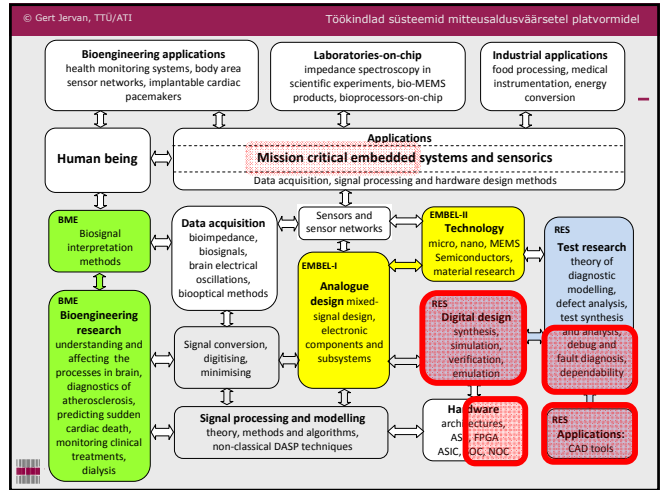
© Gert Jervan, TTÜ/ATI

Töökindlad süsteemid mitteusaldusväärsetel platvormidel

Bioengineering applications
health monitoring systems, body area sensor networks, implantable cardiac pacemakers

Laboratories-on-chip
impedance spectroscopy in scientific experiments, bio-MEMS products, bioprocessors-on-chip

Industrial applications
food processing, medical instrumentation, energy conversion

Human being

Applications
Mission critical embedded systems and sensorics
Data acquisition, signal processing and hardware design methods

BME
Biosignal interpretation methods

Data acquisition
bioimpedance, biosignals, brain electrical oscillations, biooptical methods

Sensors and sensor networks

EMBEL-II
Technology
micro, nano, MEMS Semiconductors, material research

RES
Test research
theory of diagnostic modelling, defect analysis, test synthesis and analysis, debug and fault diagnosis, dependability

BME
Bioengineering research
understanding and affecting the processes in brain, diagnostics of atherosclerosis, predicting sudden cardiac death, monitoring clinical treatments, dialysis

EMBEL-I
Analogue design
mixed-signal design, electronic components and subsystems

RES
Digital design
synthesis, simulation, verification, emulation

Signal conversion, digitising, minimising

Signal processing and modelling
theory, methods and algorithms, non-classical DASP techniques

Hardware
architectures, ASIC, FPGA
ASIC, SOC, NOC

RES
Applications:
CAD tools